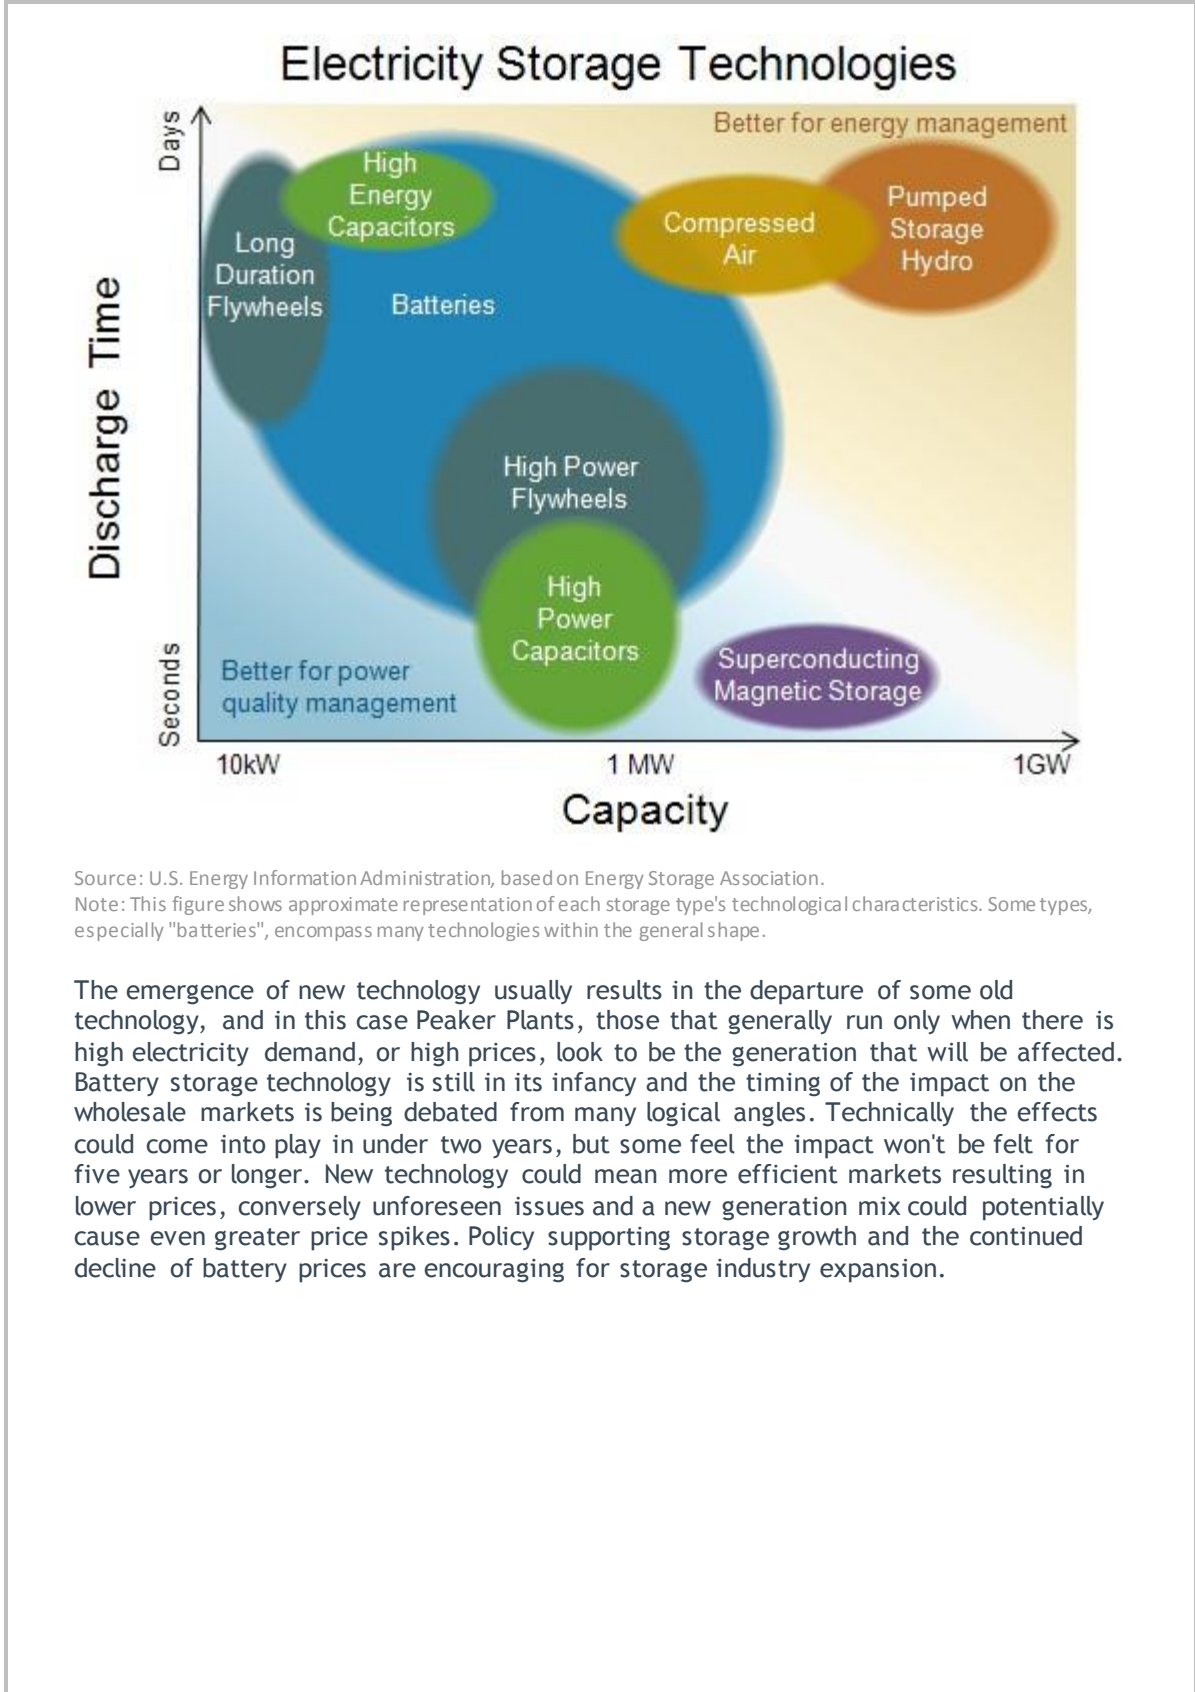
Electricity Storage Technologies

Better for energy management

Days

High Energy Capacitors

Long Duration Flywheels

Batteries

Compressed Air

Pumped Storage Hydro

Discharge Time

High Power Flywheels

High Power Capacitors

Superconducting Magnetic Storage

Better for power quality management

Seconds

10kW

1 MW

1GW

Capacity

Source: U.S. Energy Information Administration, based on Energy Storage Association.
Note: This figure shows approximate representation of each storage type's technological characteristics. Some types, especially "batteries", encompass many technologies within the general shape.

The emergence of new technology usually results in the departure of some old technology, and in this case Peaker Plants, those that generally run only when there is high electricity demand, or high prices, look to be the generation that will be affected. Battery storage technology is still in its infancy and the timing of the impact on the wholesale markets is being debated from many logical angles. Technically the effects could come into play in under two years, but some feel the impact won't be felt for five years or longer. New technology could mean more efficient markets resulting in lower prices, conversely unforeseen issues and a new generation mix could potentially cause even greater price spikes. Policy supporting storage growth and the continued decline of battery prices are encouraging for storage industry expansion.